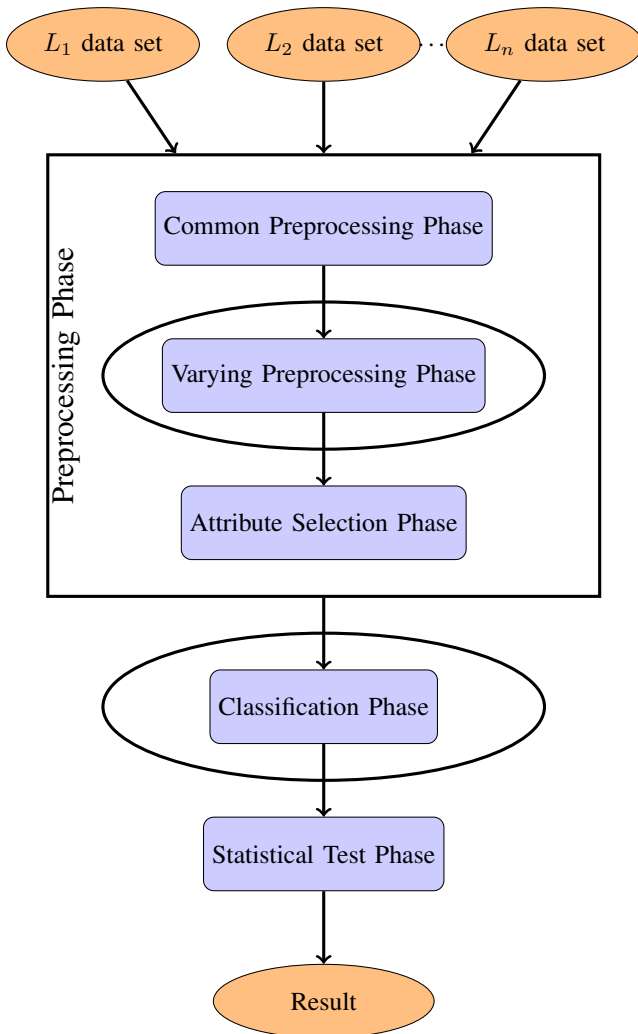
$L_1$ data set

$L_2$ data set

$\cdots$

$L_n$ data set

Preprocessing Phase

Common Preprocessing Phase

Varying Preprocessing Phase

Attribute Selection Phase

Classification Phase

Statistical Test Phase

Result